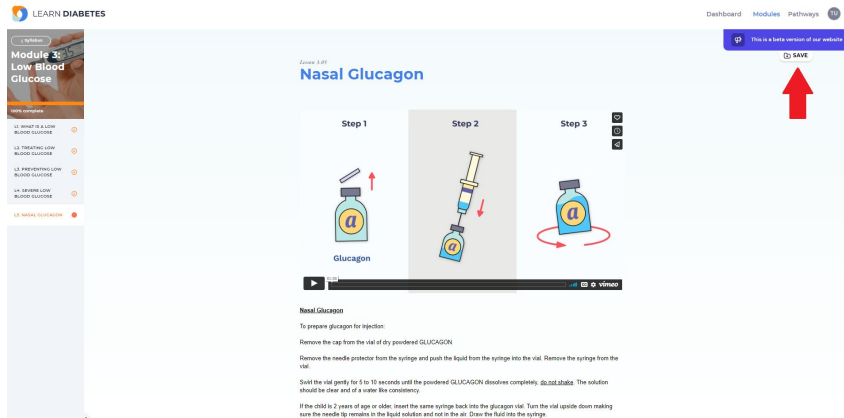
LEARN DIABETES

Dashboard Modules Pathways TU

This is a beta version of our website

SAVE

Syllabus

Module 3: Low Blood Glucose

100% complete

L1. WHAT IS A LOW BLOOD GLUCOSE

L2. TREATING LOW BLOOD GLUCOSE

L3. PREVENTING LOW BLOOD GLUCOSE

L4. SEVERE LOW BLOOD GLUCOSE

L5. NASAL GLUCAGON

Lesson 3.05

Nasal Glucagon

Step 1

Step 2

Step 3

Glucagon

vimeo

Nasal Glucagon

To prepare glucagon for injection:

Remove the cap from the vial of dry powdered GLUCAGON

Remove the needle protector from the syringe and push the liquid from the syringe into the vial. Remove the syringe from the vial.

Swirl the vial gently for 5 to 10 seconds until the powdered GLUCAGON dissolves completely, do not shake. The solution should be clear and of a water like consistency.

If the child is 2 years of age or older, insert the same syringe back into the glucagon vial. Turn the vial upside down making sure the needle tip remains in the liquid solution and not in the air. Draw the fluid into the syringe.